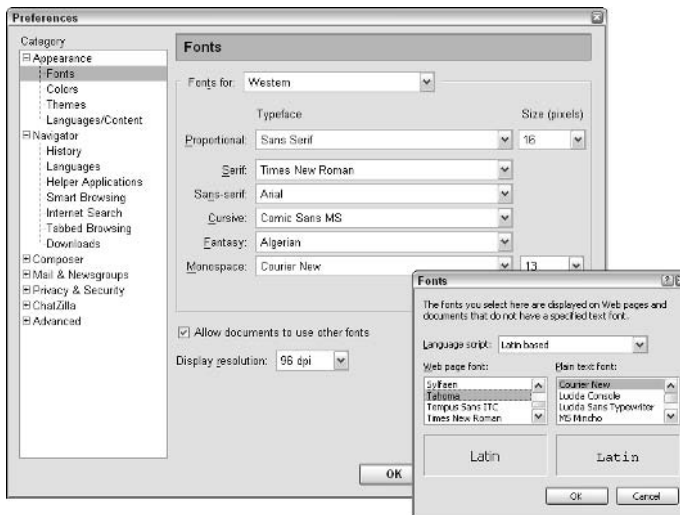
Preferences

Category
⊟ Appearance
Fonts
Colors
Themes
Languages/Content
⊟ Navigator
History
Languages
Helper Applications
Smart Browsing
Internet Search
Tabbed Browsing
Downloads
⊞ Composer
⊞ Mail & Newsgroups
⊞ Privacy & Security
⊞ ChatZilla
⊞ Advanced

Fonts

Fonts for: Western

Typeface

Size (pixels)

Proportional: Sans Serif 16

Serif: Times New Roman

Sans-serif: Arial

Cursive: Comic Sans MS

Fantasy: Algerian

Monospace: Courier New 13

Allow documents to use other fonts

Display resolution: 96 dpi

OK

Fonts

The fonts you select here are displayed on Web pages and documents that do not have a specified text font.

Language script: Latin based

Web page font:
Sylfaen
Tahoma
Tempus Sans ITC
Times New Roman

Plain text font:
Courier New
Lucida Console
Lucida Sans Typewriter
MS Mincho

Latin

Latin

OK

Cancel